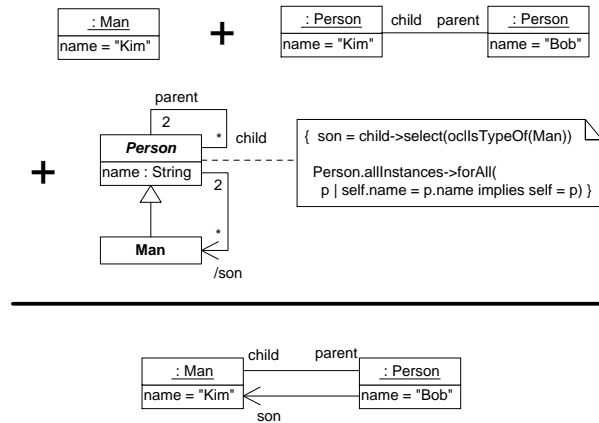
: Man
name = "Kim"

+

: Person
name = "Kim"

child parent

: Person
name = "Bob"

parent
2
*
child

+

Person
name : String

2
*

Man
/son

{ son = child->select(oclIsTypeOf(Man))

Person.allInstances->forAll(
p | self.name = p.name implies self = p) }

: Man
name = "Kim"

child
parent

: Person
name = "Bob"

son